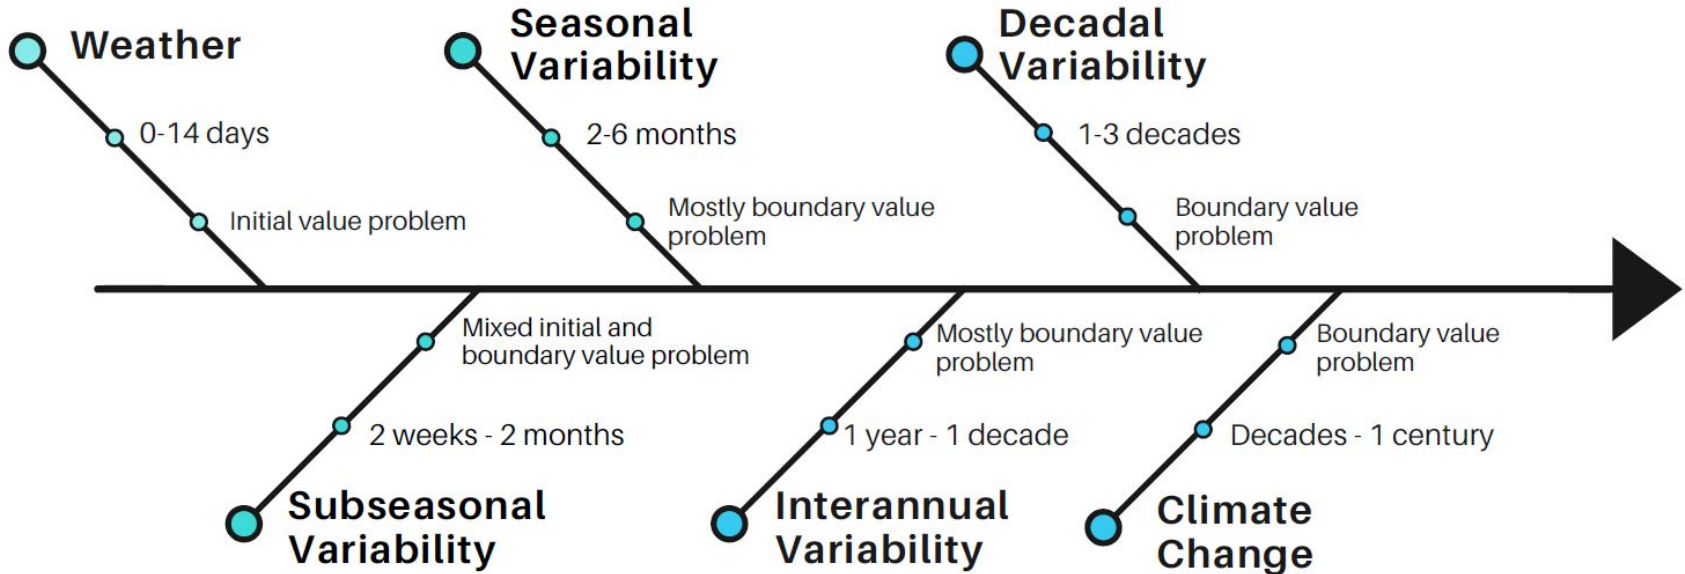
Weather
0-14 days
Initial value problem

Seasonal Variability
2-6 months
Mostly boundary value problem

Decadal Variability
1-3 decades
Boundary value problem

Mixed initial and boundary value problem
2 weeks - 2 months
Subseasonal Variability

Mostly boundary value problem
1 year - 1 decade
Interannual Variability

Boundary value problem
Decades - 1 century
Climate Change